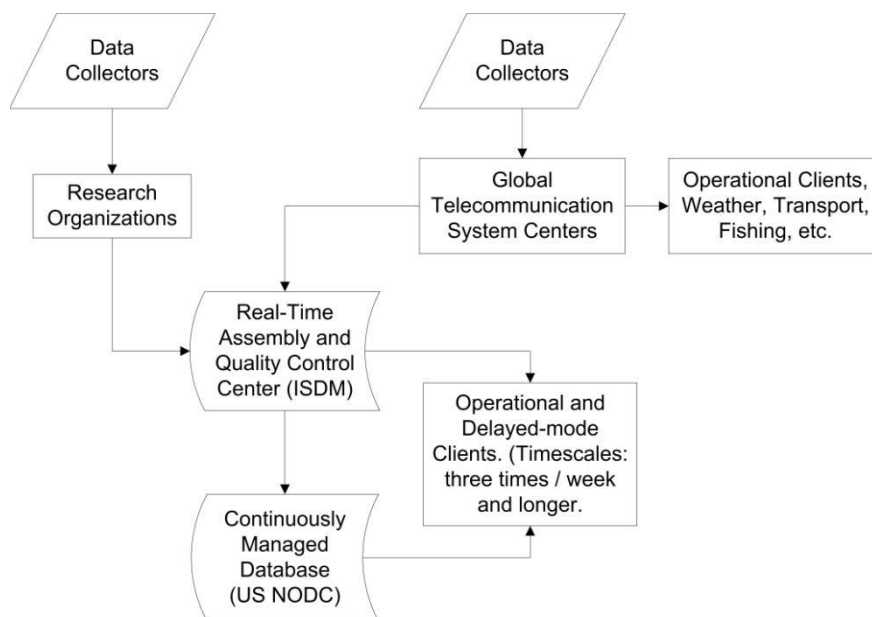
Data Collectors

Data Collectors

Research Organizations

Global Telecommunication System Centers

Operational Clients, Weather, Transport, Fishing, etc.

Real-Time Assembly and Quality Control Center (ISDM)

Operational and Delayed-mode Clients. (Timescales: three times / week and longer.

Continuously Managed Database (US NODC)